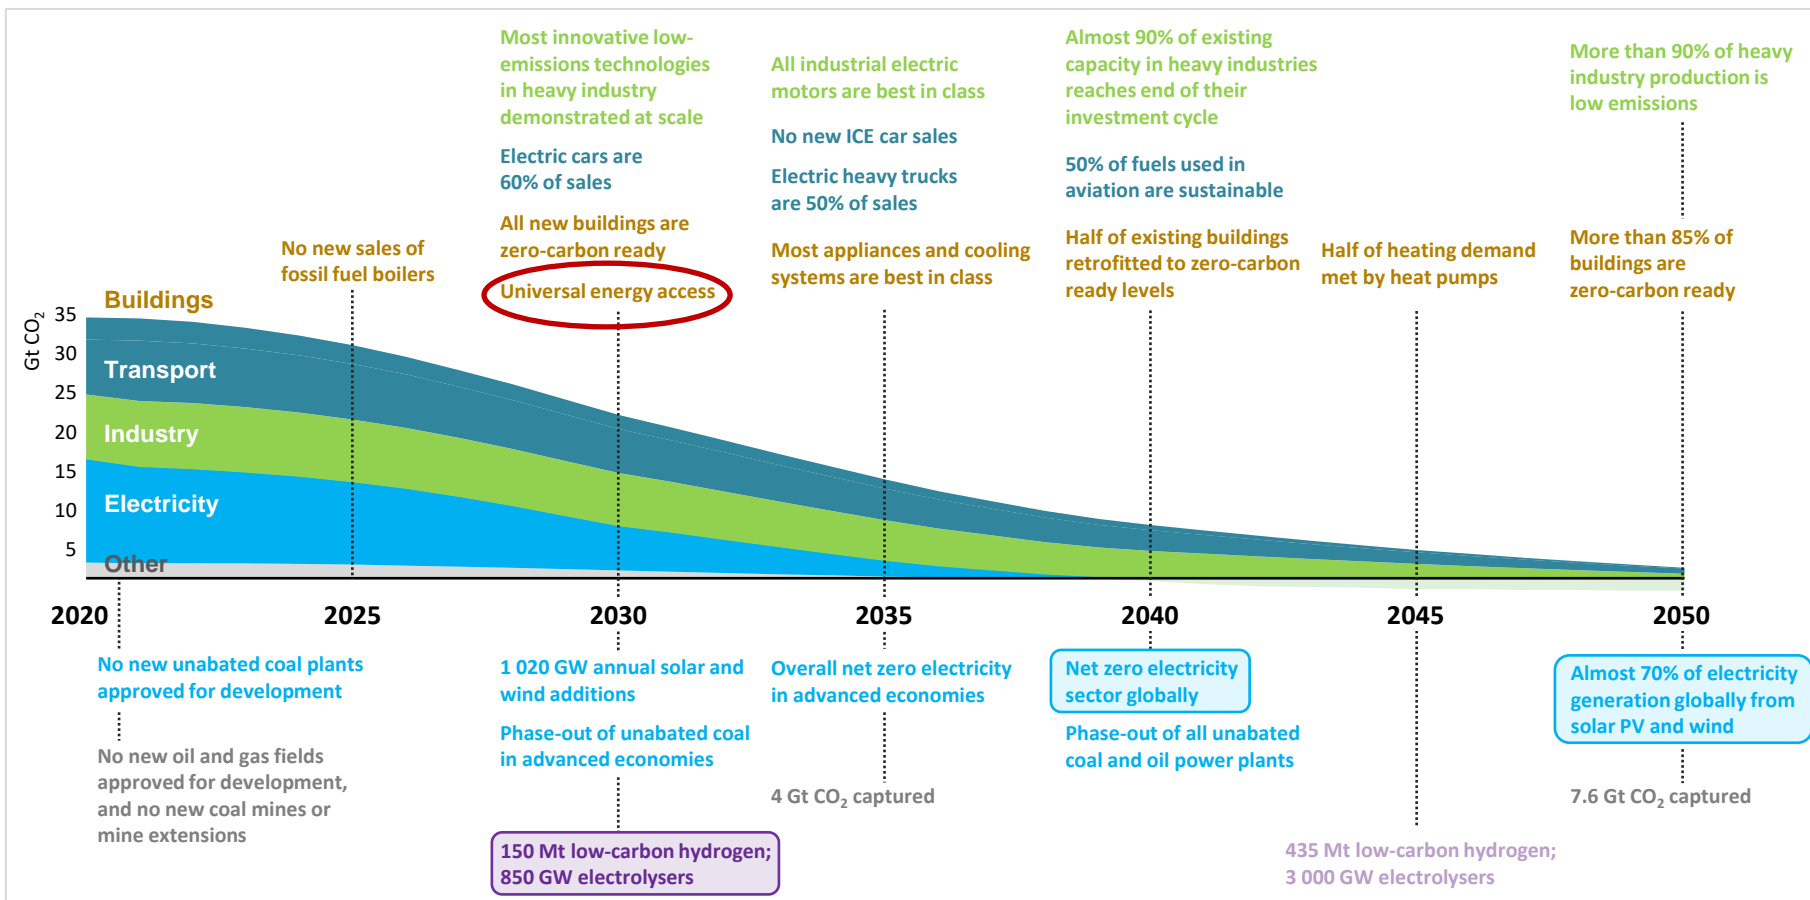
Most innovative low-emissions technologies in heavy industry demonstrated at scale

Electric cars are 60% of sales

All new buildings are zero-carbon ready

Universal energy access

All industrial electric motors are best in class

No new ICE car sales

Electric heavy trucks are 50% of sales

Most appliances and cooling systems are best in class

Almost 90% of existing capacity in heavy industries reaches end of their investment cycle

50% of fuels used in aviation are sustainable

Half of existing buildings retrofitted to zero-carbon ready levels

Half of heating demand met by heat pumps

More than 90% of heavy industry production is low emissions

More than 85% of buildings are zero-carbon ready

No new sales of fossil fuel boilers

Buildings

Transport

Industry

Electricity

Other

Gt $CO_2$

35

30

25

20

15

10

5

2020

2025

2030

2035

2040

2045

2050

No new unabated coal plants approved for development

No new oil and gas fields approved for development, and no new coal mines or mine extensions

1 020 GW annual solar and wind additions

Phase-out of unabated coal in advanced economies

150 Mt low-carbon hydrogen; 850 GW electrolysers

Overall net zero electricity in advanced economies

4 Gt $CO_2$ captured

Net zero electricity sector globally

Phase-out of all unabated coal and oil power plants

435 Mt low-carbon hydrogen; 3 000 GW electrolysers

Almost 70% of electricity generation globally from solar PV and wind

7.6 Gt $CO_2$ captured